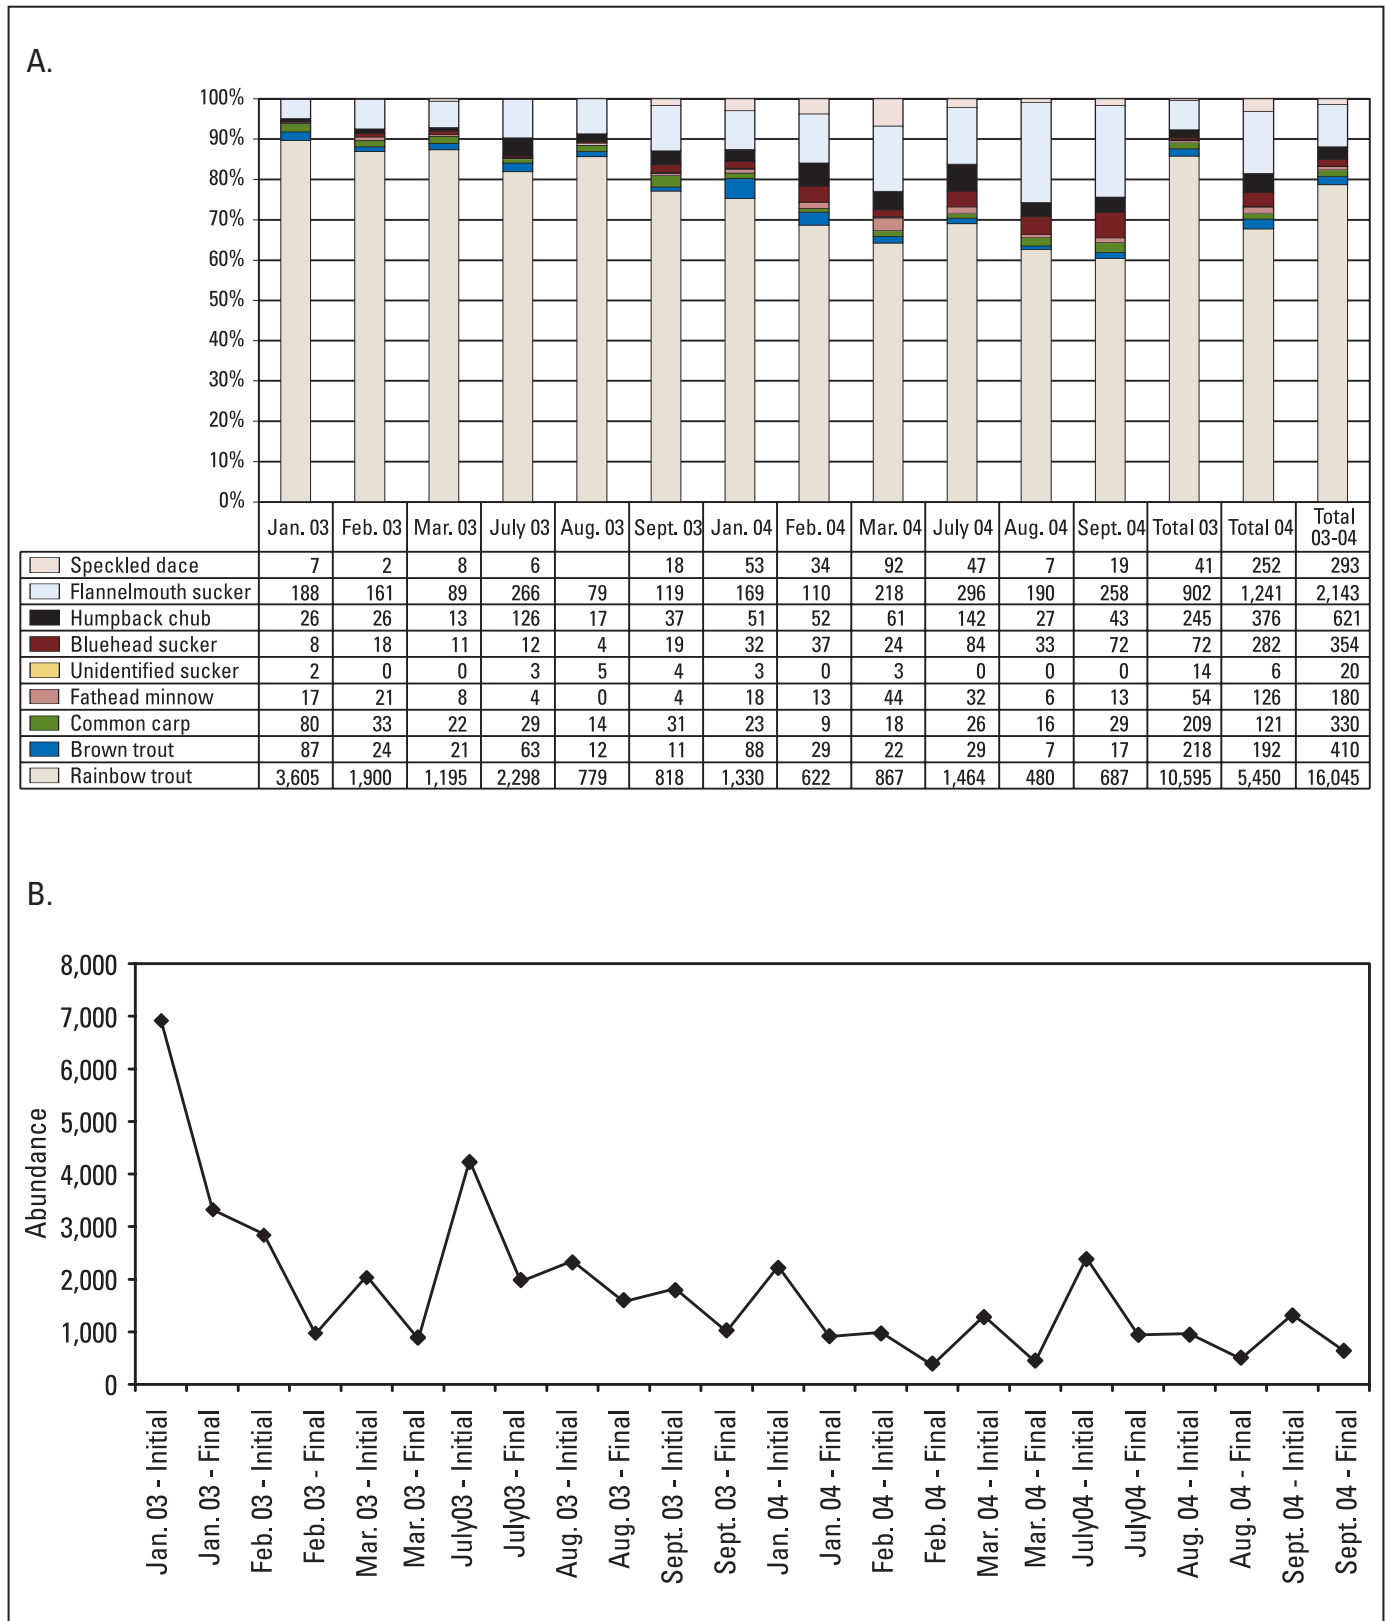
A.

100%
90%
80%
70%
60%
50%
40%
30%
20%
10%
0%

| | Jan. 03 | Feb. 03 | Mar. 03 | July 03 | Aug. 03 | Sept. 03 | Jan. 04 | Feb. 04 | Mar. 04 | July 04 | Aug. 04 | Sept. 04 | Total 03 | Total 04 | Total 03-04 |
|---|---|---|---|---|---|---|---|---|---|---|---|---|---|---|---|
| Speckled dace | 7 | 2 | 8 | 6 | | 18 | 53 | 34 | 92 | 47 | 7 | 19 | 41 | 252 | 293 |
| Flannelmouth sucker | 188 | 161 | 89 | 266 | 79 | 119 | 169 | 110 | 218 | 296 | 190 | 258 | 902 | 1,241 | 2,143 |
| Humpback chub | 26 | 26 | 13 | 126 | 17 | 37 | 51 | 52 | 61 | 142 | 27 | 43 | 245 | 376 | 621 |
| Bluehead sucker | 8 | 18 | 11 | 12 | 4 | 19 | 32 | 37 | 24 | 84 | 33 | 72 | 72 | 282 | 354 |
| Unidentified sucker | 2 | 0 | 0 | 3 | 5 | 4 | 3 | 0 | 3 | 0 | 0 | 0 | 14 | 6 | 20 |
| Fathead minnow | 17 | 21 | 8 | 4 | 0 | 4 | 18 | 13 | 44 | 32 | 6 | 13 | 54 | 126 | 180 |
| Common carp | 80 | 33 | 22 | 29 | 14 | 31 | 23 | 9 | 18 | 26 | 16 | 29 | 209 | 121 | 330 |
| Brown trout | 87 | 24 | 21 | 63 | 12 | 11 | 88 | 29 | 22 | 29 | 7 | 17 | 218 | 192 | 410 |
| Rainbow trout | 3,605 | 1,900 | 1,195 | 2,298 | 779 | 818 | 1,330 | 622 | 867 | 1,464 | 480 | 687 | 10,595 | 5,450 | 16,045 |

B.

8,000
7,000
6,000
5,000
4,000
3,000
2,000
1,000
0

Abundance

Jan. 03 - Initial
Jan. 03 - Final
Feb. 03 - Initial
Feb. 03 - Final
Mar. 03 - Initial
Mar. 03 - Final
July03 - Initial
July03 - Final
Aug. 03 - Initial
Aug. 03 - Final
Sept. 03 - Initial
Sept. 03 - Final
Jan. 04 - Initial
Jan. 04 - Final
Feb. 04 - Initial
Feb. 04 - Final
Mar. 04 - Initial
Mar. 04 - Final
July04 - Initial
July04 - Final
Aug. 04 - Initial
Aug. 04 - Final
Sept. 04 - Initial
Sept. 04 - Final